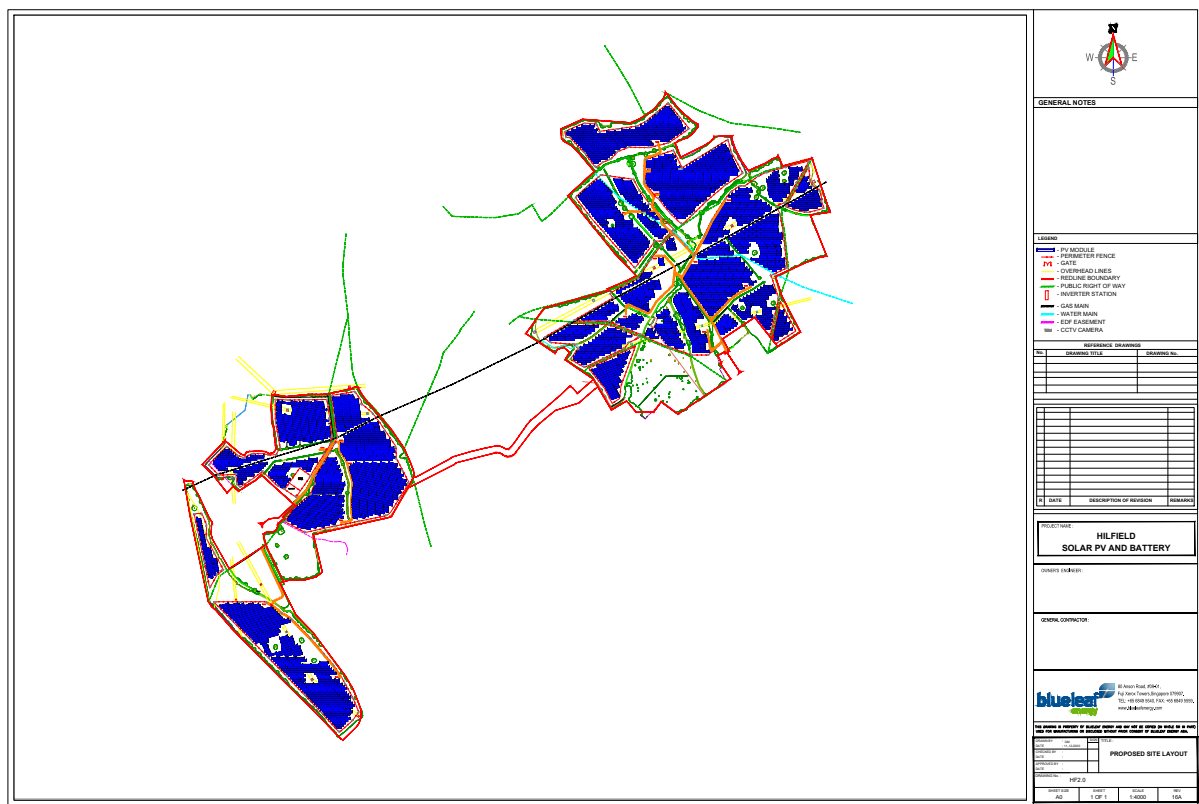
N
W
E
S

GENERAL NOTES

LEGEND
- PV MODULE
- PERIMETER FENCE
- GATE
- OVERHEAD LINES
- REDLINE BOUNDARY
- PUBLIC RIGHT OF WAY
- INVERTER STATION
- GAS MAIN
- WATER MAIN
- EDF EASEMENT
- CCTV CAMERA

REFERENCE DRAWINGS

| No. | DRAWING TITLE | DRAWING No. |
|---|---|---|
| | | |

| R | DATE | DESCRIPTION OF REVISION | REMARKS |
|---|---|---|---|
| | | | |

PROJECT NAME :
HILFIELD
SOLAR PV AND BATTERY

OWNER'S ENGINEER :

GENERAL CONTRACTOR :

blueleaf energy

85 Anson Road, #09-01,
Fuji Xerox Towers,Singapore 079907,
TEL: +65 6849 5540, FAX: +65 6849 5555,
www.blueleafenergy.com

THIS DRAWING IS PROPERTY OF BLUELEAF ENERGY AND MAY NOT BE COPIED (IN WHOLE OR IN PART) USED FOR MANUFACTURING OR DISCLOSED WITHOUT PRIOR CONSENT OF BLUELEAF ENERGY ASIA.

DRAWN BY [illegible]
DATE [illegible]
CHECKED BY
DATE
APPROVED BY
DATE
TITLE :
PROPOSED SITE LAYOUT

DRAWING No.
HF2.0

| SHEET SIZE | SHEET | SCALE | REV |
|---|---|---|---|
| A0 | 1 OF 1 | 1:4000 | 18A |